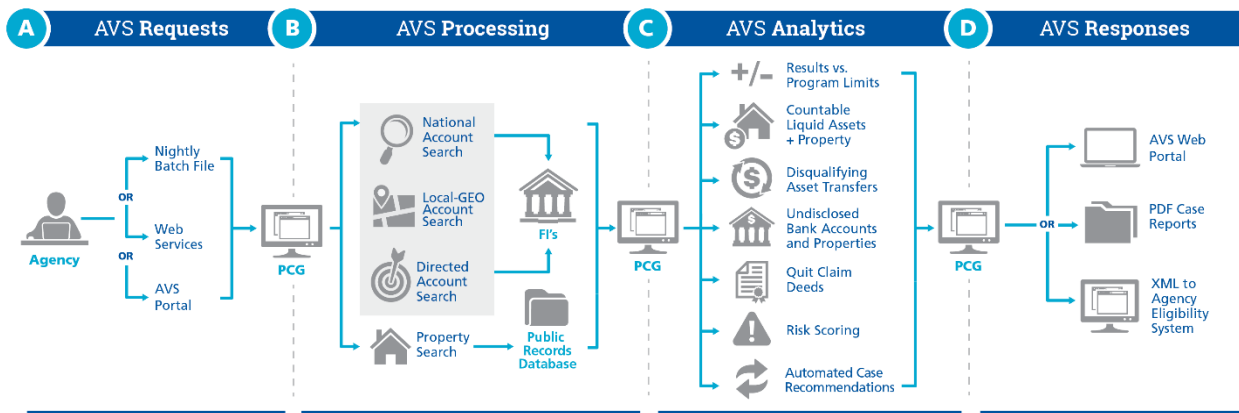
A AVS Requests

B AVS Processing

C AVS Analytics

D AVS Responses

Agency

Nightly Batch File

OR

Web Services

OR

AVS Portal

PCG

National Account Search

Local-GEO Account Search

Directed Account Search

FI's

Property Search

Public Records Database

PCG

+/-

Results vs. Program Limits

Countable Liquid Assets + Property

Disqualifying Asset Transfers

Undisclosed Bank Accounts and Properties

Quit Claim Deeds

Risk Scoring

Automated Case Recommendations

PCG

OR

AVS Web Portal

PDF Case Reports

XML to Agency Eligibility System